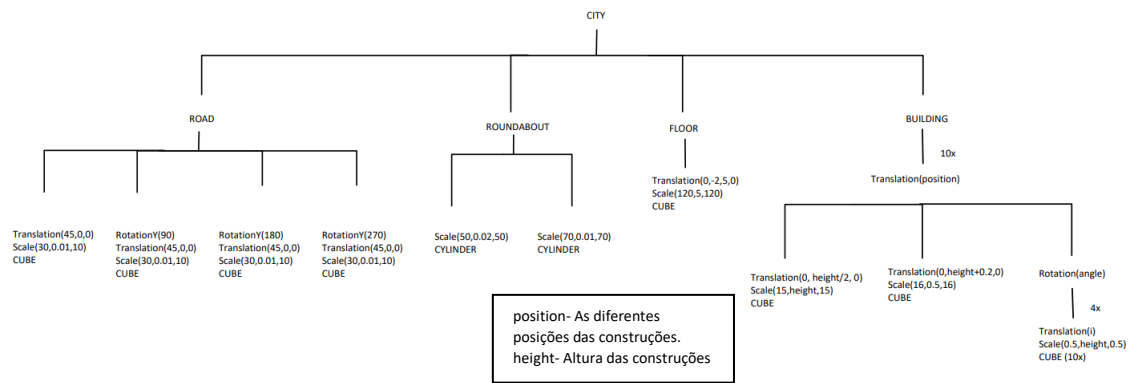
CITY

ROAD

Translation(45,0,0)
Scale(30,0.01,10)
CUBE

RotationY(90)
Translation(45,0,0)
Scale(30,0.01,10)
CUBE

RotationY(180)
Translation(45,0,0)
Scale(30,0.01,10)
CUBE

RotationY(270)
Translation(45,0,0)
Scale(30,0.01,10)
CUBE

ROUNDABOUT

Scale(50,0.02,50)
CYLINDER

Scale(70,0.01,70)
CYLINDER

FLOOR

Translation(0,-2,5,0)
Scale(120,5,120)
CUBE

BUILDING

10x

Translation(position)

Translation(0, height/2, 0)
Scale(15,height,15)
CUBE

Translation(0,height+0.2,0)
Scale(16,0.5,16)
CUBE

Rotation(angle)

4x

Translation(i)
Scale(0.5,height,0.5)
CUBE (10x)

position- As diferentes posições das construções.
height- Altura das construções